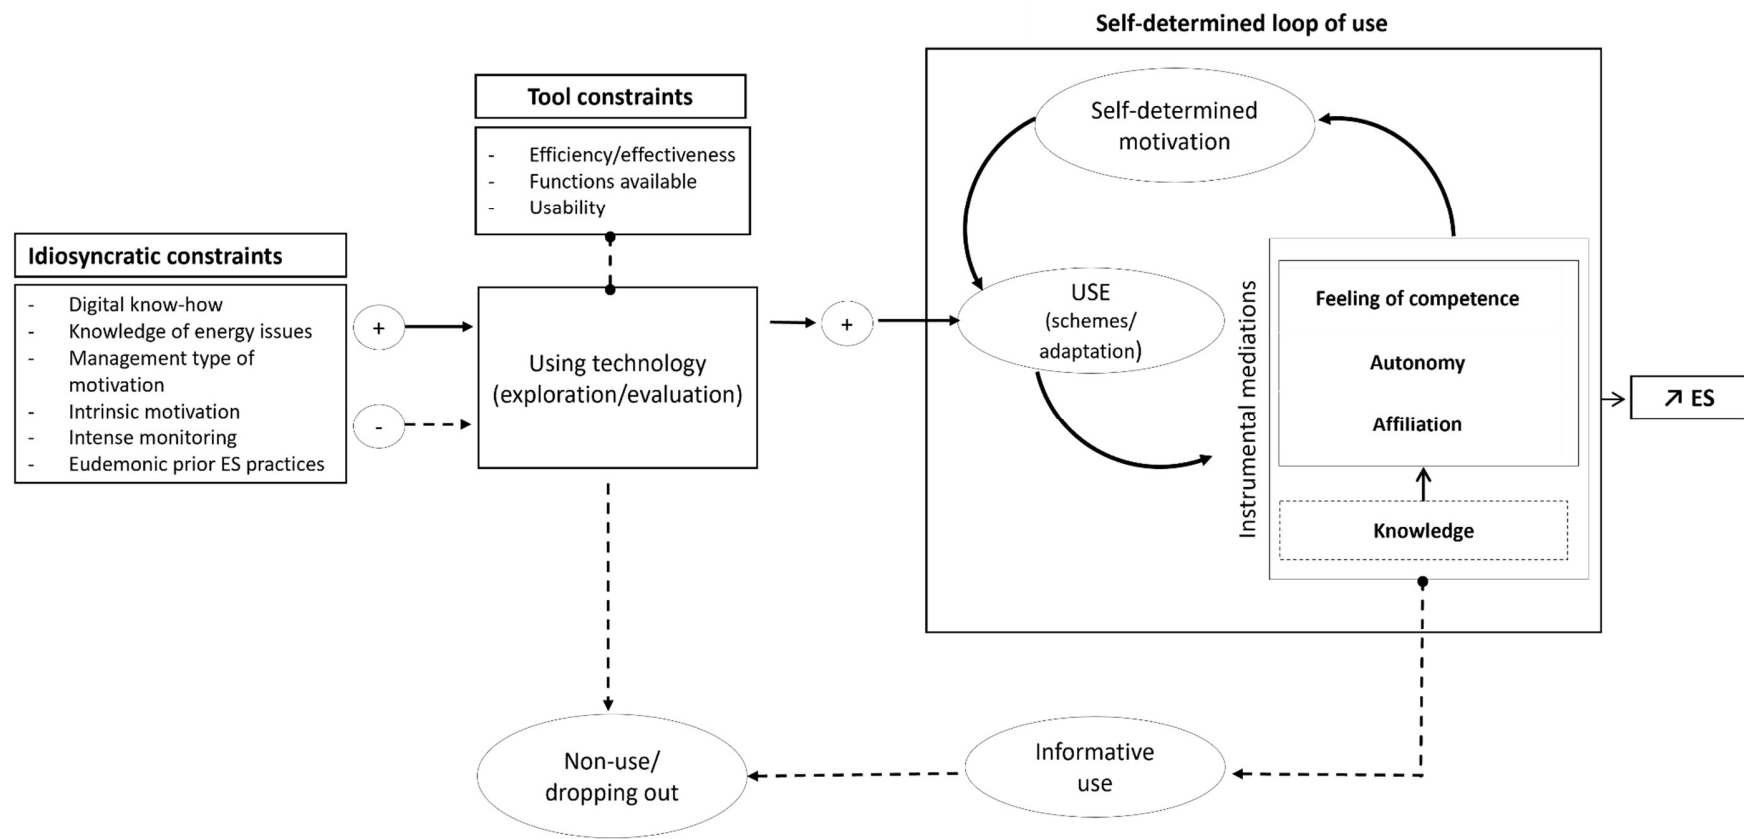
Self-determined loop of use

Tool constraints

- Efficiency/effectiveness
- Functions available
- Usability

Idiosyncratic constraints

- Digital know-how
- Knowledge of energy issues
- Management type of motivation
- Intrinsic motivation
- Intense monitoring
- Eudemonic prior ES practices

+

-

Using technology (exploration/evaluation)

+

Self-determined motivation

USE (schemes/ adaptation)

Instrumental mediations

Feeling of competence

Autonomy

Affiliation

Knowledge

↗ ES

Non-use/ dropping out

Informative use